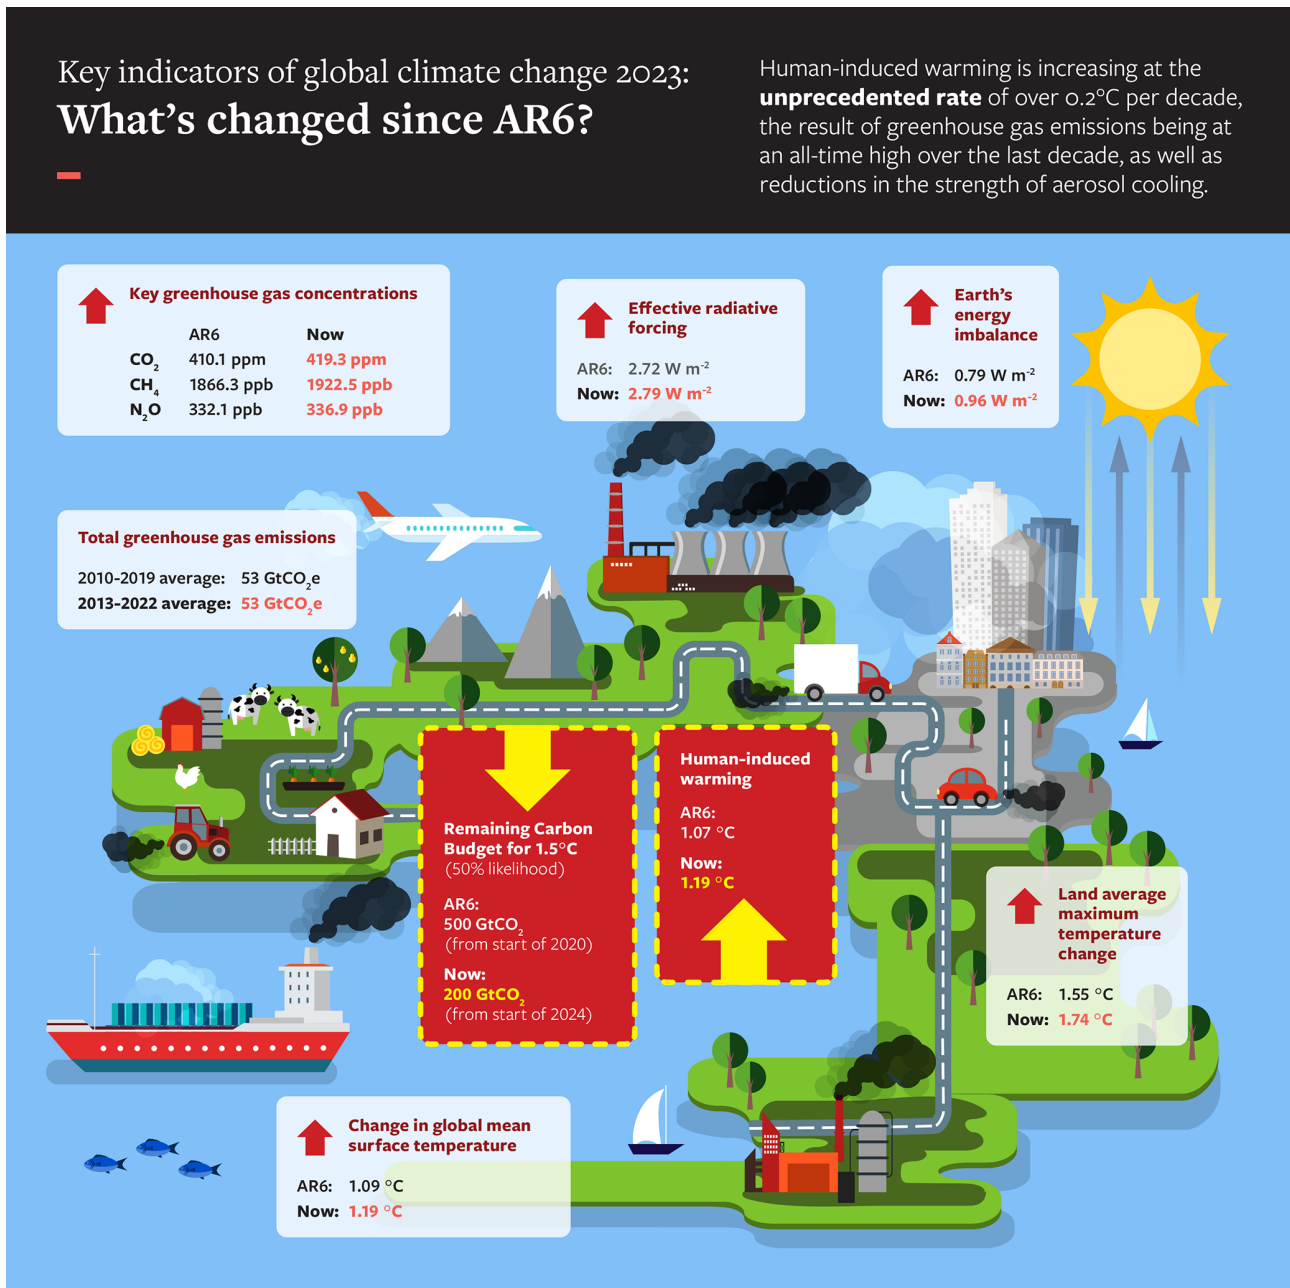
Key indicators of global climate change 2023:
What's changed since AR6?

Human-induced warming is increasing at the **unprecedented rate** of over 0.2°C per decade, the result of greenhouse gas emissions being at an all-time high over the last decade, as well as reductions in the strength of aerosol cooling.

Key greenhouse gas concentrations

| | AR6 | Now |
|---|---|---|
| $CO_2$ | 410.1 ppm | 419.3 ppm |
| $CH_4$ | 1866.3 ppb | 1922.5 ppb |
| $N_2O$ | 332.1 ppb | 336.9 ppb |

Effective radiative forcing

AR6: 2.72 W m$^{-2}$
Now: 2.79 W m$^{-2}$

Earth's energy imbalance

AR6: 0.79 W m$^{-2}$
Now: 0.96 W m$^{-2}$

Total greenhouse gas emissions

2010-2019 average: 53 GtCO$_2$e
2013-2022 average: 53 GtCO$_2$e

Remaining Carbon Budget for 1.5°C
(50% likelihood)

AR6:
500 GtCO$_2$
(from start of 2020)

Now:
200 GtCO$_2$
(from start of 2024)

Human-induced warming

AR6:
1.07 °C

Now:
1.19 °C

Land average maximum temperature change

AR6: 1.55 °C
Now: 1.74 °C

Change in global mean surface temperature

AR6: 1.09 °C
Now: 1.19 °C